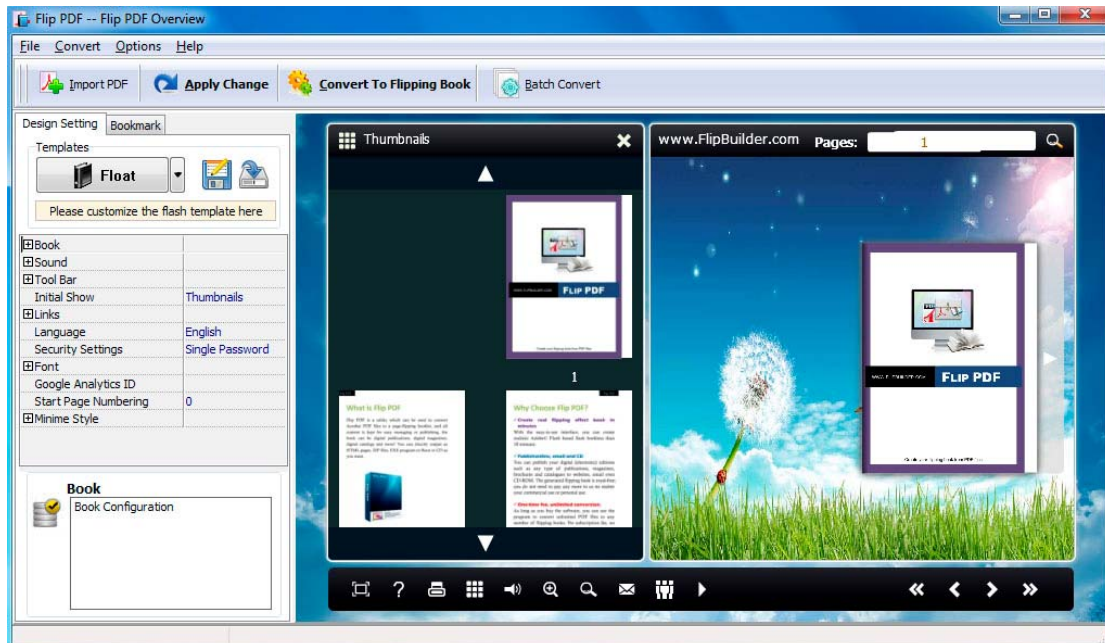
Flip PDF -- Flip PDF Overview

File Convert Options Help

Import PDF Apply Change Convert To Flipping Book Batch Convert

Design Setting Bookmark

Templates

Float

Please customize the flash template here

| | |
|---|---|
| ⊞Book | |
| ⊞Sound | |
| ⊞Tool Bar | |
| Initial Show | Thumbnails |
| ⊞Links | |
| Language | English |
| Security Settings | Single Password |
| ⊞Font | |
| Google Analytics ID | |
| Start Page Numbering | 0 |
| ⊞Minime Style | |

Book

Book Configuration

Thumbnails

FLIP PDF

1

What is Flip PDF

Why Choose Flip PDF?

www.FlipBuilder.com Pages: 1

FLIP PDF